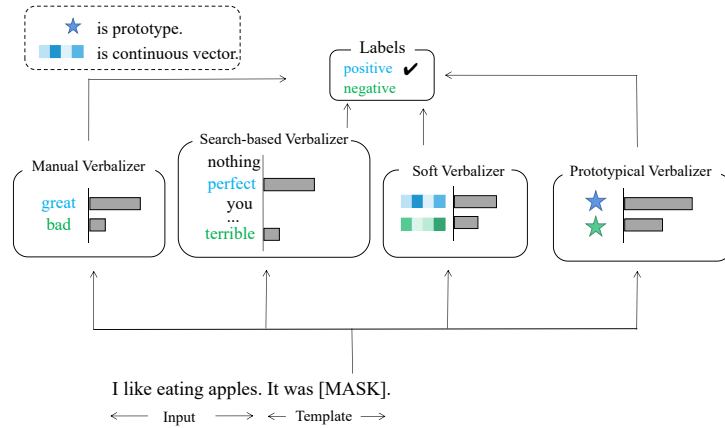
is prototype.
is continuous vector.

Labels
positive ✔
negative

Manual Verbalizer
great
bad

Search-based Verbalizer
nothing
perfect
you
...
terrible

Soft Verbalizer

Prototypical Verbalizer

I like eating apples. It was [MASK].
⟵ Input ⟶ ⟵ Template ⟶